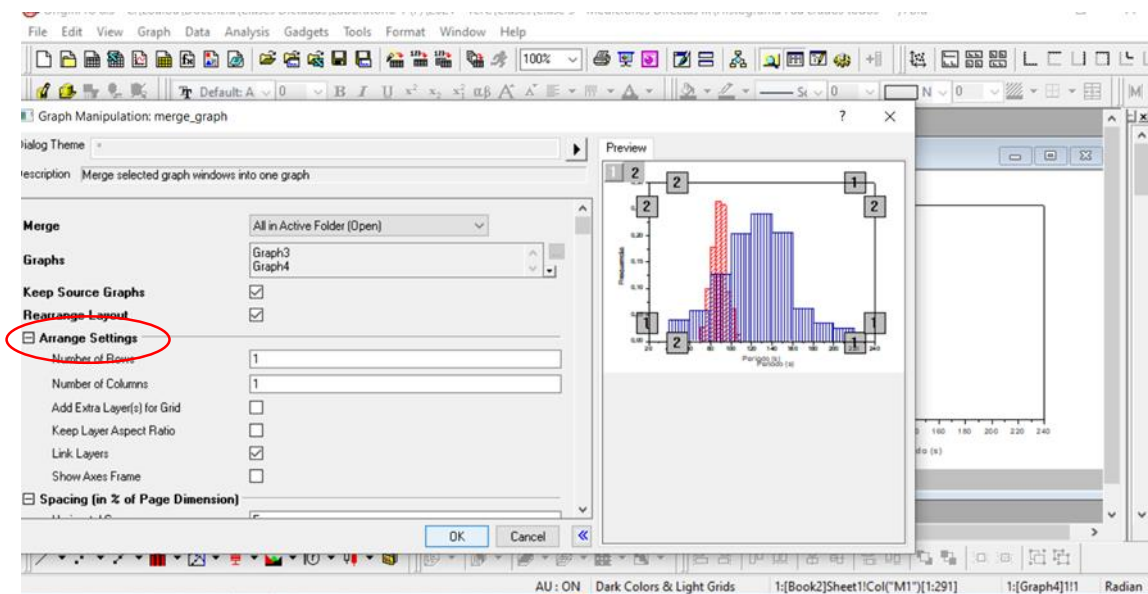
File Edit View Graph Data Analysis Gadgets Tools Format Window Help

100%

Default: A 0 0 N 0

Graph Manipulation: merge_graph ? ×

Dialog Theme

Description Merge selected graph windows into one graph

Merge All in Active Folder (Open)

Graphs Graph3
Graph4

Keep Source Graphs

Rearrange Layout

Arrange Settings

Number of Rows 1

Number of Columns 1

Add Extra Layer(s) for Grid

Keep Layer Aspect Ratio

Link Layers

Show Axes Frame

Spacing (in % of Page Dimension)

OK Cancel

Preview

1 2

2 1

2 2

1 1

2 1

Periodo (s)

160 180 200 220 240

AU : ON Dark Colors & Light Grids 1:[Book2]Sheet1!Col("M1")[1:291] 1:[Graph4]1!1 Radian